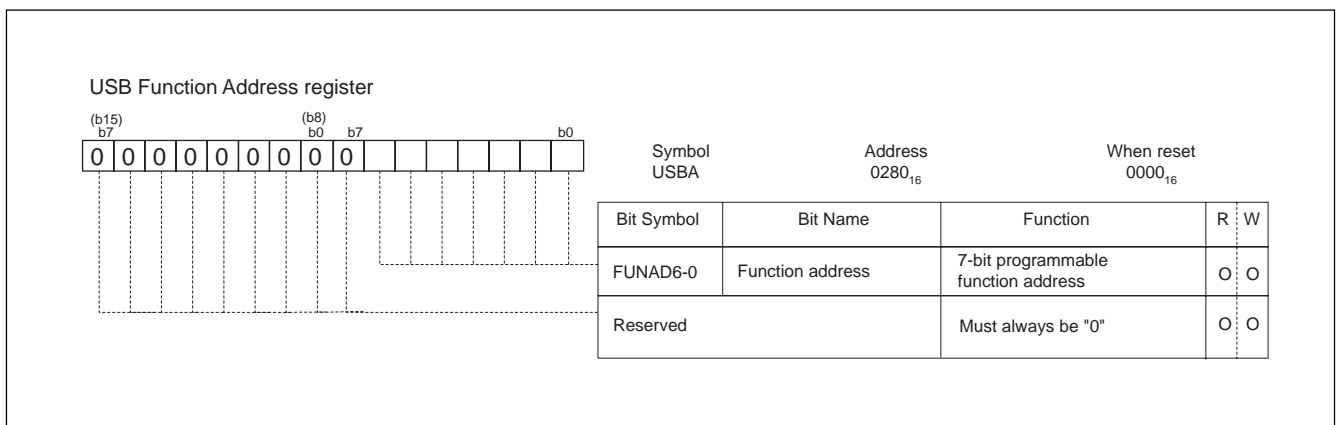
USB Function Address register

(b15) b7 (b8) b0 b7 b0

0 0 0 0 0 0 0 0 0

Symbol USBA

Address $0280_{16}$

When reset $0000_{16}$

| Bit Symbol | Bit Name | Function | R | W |
|---|---|---|---|---|
| FUNAD6-0 | Function address | 7-bit programmable function address | O | O |
| Reserved | | Must always be "0" | O | O |